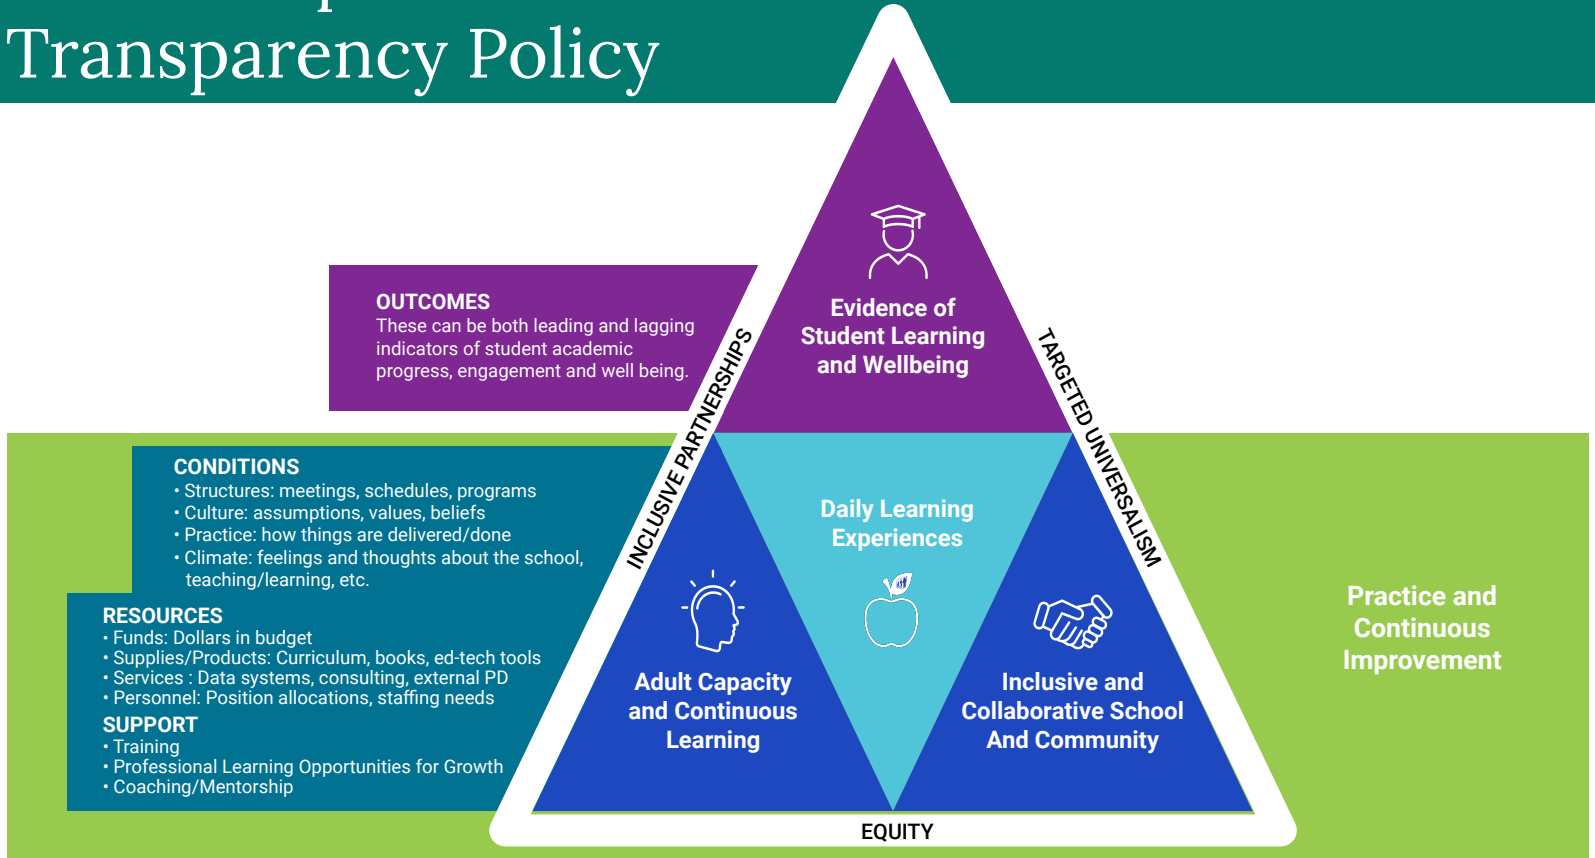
Transparency Policy

OUTCOMES
These can be both leading and lagging indicators of student academic progress, engagement and well being.

Evidence of Student Learning and Wellbeing

INCLUSIVE PARTNERSHIPS

TARGETED UNIVERSALISM

CONDITIONS
• Structures: meetings, schedules, programs
• Culture: assumptions, values, beliefs
• Practice: how things are delivered/done
• Climate: feelings and thoughts about the school, teaching/learning, etc.

Daily Learning Experiences

RESOURCES
• Funds: Dollars in budget
• Supplies/Products: Curriculum, books, ed-tech tools
• Services : Data systems, consulting, external PD
• Personnel: Position allocations, staffing needs
SUPPORT
• Training
• Professional Learning Opportunities for Growth
• Coaching/Mentorship

Adult Capacity and Continuous Learning

Inclusive and Collaborative School And Community

Practice and Continuous Improvement

EQUITY